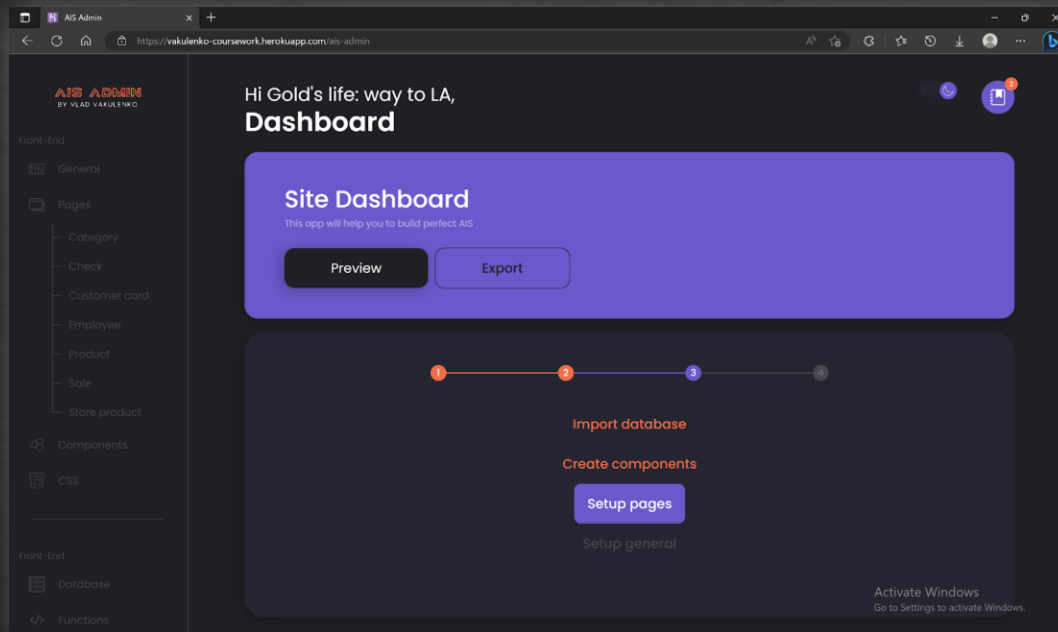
AIS Admin
https://vakulenko-coursework.herokuapp.com/ais-admin

AIS ADMIN
BY VLAD VAKULENKO

Front-End
General
Pages
Category
Check
Customer card
Employee
Product
Sale
Store product
Components
CSS

Front-End
Database
Functions

Hi Gold's life: way to LA,
Dashboard

2

Site Dashboard
This app will help you to build perfect AIS
Preview
Export

1
2
3
4

Import database
Create components
Setup pages
Setup general

Activate Windows
Go to Settings to activate Windows.